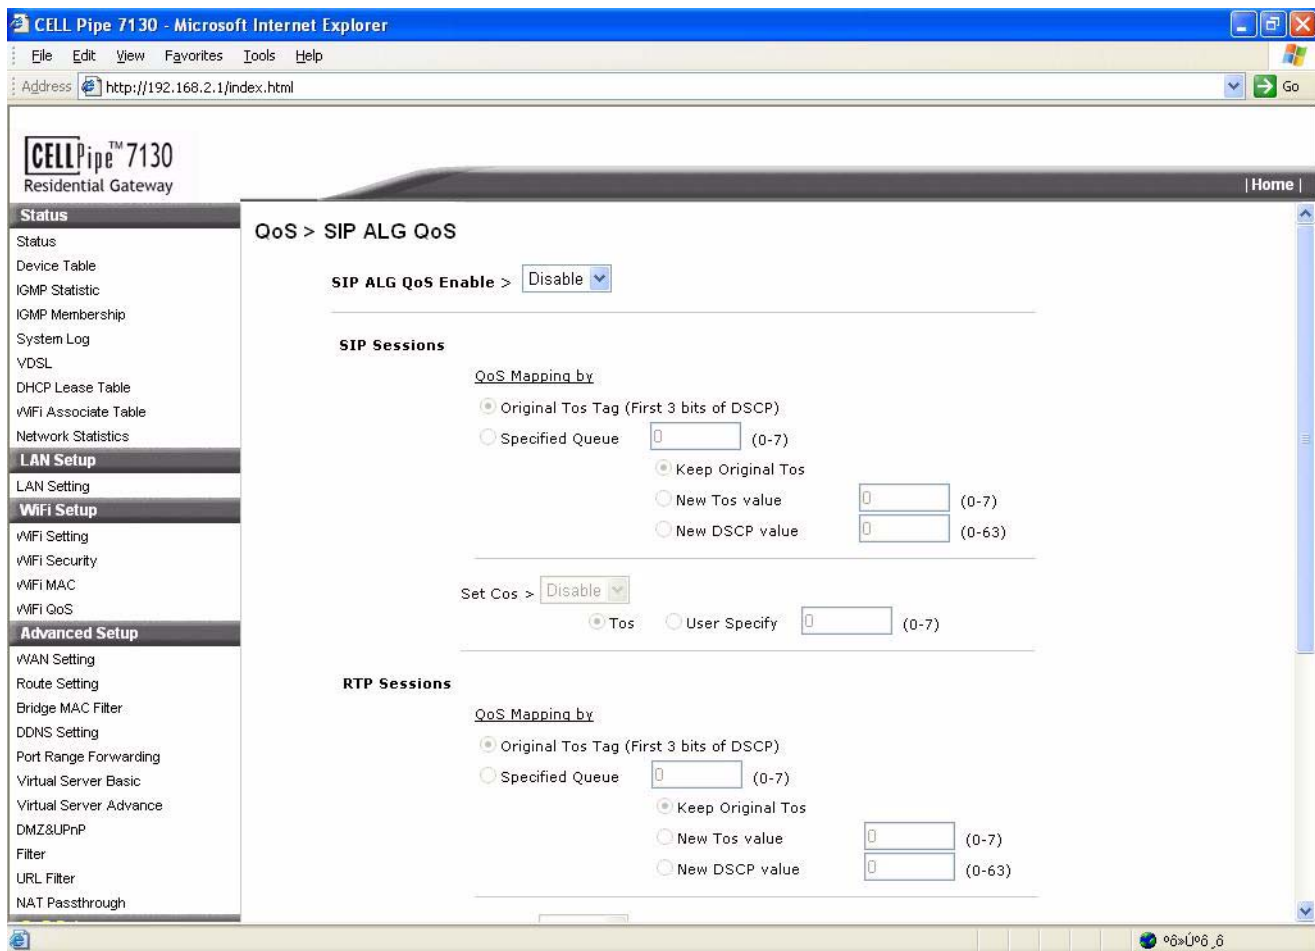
CELL Pipe 7130 - Microsoft Internet Explorer

File Edit View Favorites Tools Help

Address http://192.168.2.1/index.html

Go

CELLPipe™ 7130
Residential Gateway

| Home |

Status
Status
Device Table
IGMP Statistic
IGMP Membership
System Log
VDSL
DHCP Lease Table
WiFi Associate Table
Network Statistics
LAN Setup
LAN Setting
WiFi Setup
WiFi Setting
WiFi Security
WiFi MAC
WiFi QoS
Advanced Setup
WAN Setting
Route Setting
Bridge MAC Filter
DDNS Setting
Port Range Forwarding
Virtual Server Basic
Virtual Server Advance
DMZ&UPnP
Filter
URL Filter
NAT Passthrough

QoS > SIP ALG QoS

SIP ALG QoS Enable > Disable

SIP Sessions

QoS Mapping by

Original Tos Tag (First 3 bits of DSCP)

Specified Queue 0 (0-7)

Keep Original Tos

New Tos value 0 (0-7)

New DSCP value 0 (0-63)

Set Cos > Disable

Tos User Specify 0 (0-7)

RTP Sessions

QoS Mapping by

Original Tos Tag (First 3 bits of DSCP)

Specified Queue 0 (0-7)

Keep Original Tos

New Tos value 0 (0-7)

New DSCP value 0 (0-63)

ºô»Úºô¸ô